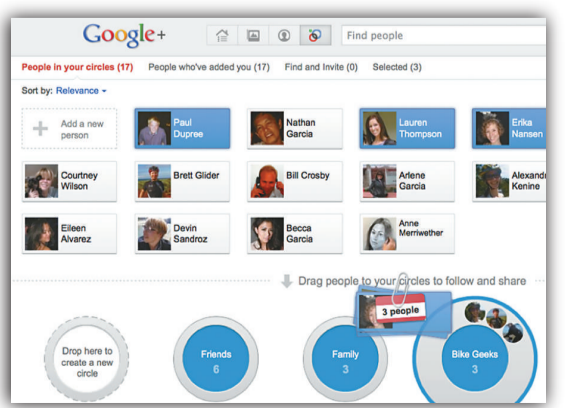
Google+

Find people

People in your circles (17) People who've added you (17) Find and Invite (0) Selected (3)

Sort by: Relevance

Add a new person

Paul Dupree

Nathan Garcia

Lauren Thompson

Erika Nansen

Courtney Wilson

Brett Glider

Bill Crosby

Arlene Garcia

Alexand Kenine

Eileen Alvarez

Devin Sandroz

Becca Garcia

Anne Merriwether

Drag people to your circles to follow and share

3 people

Drop here to create a new circle

Friends
6

Family
3

Bike Geeks
3